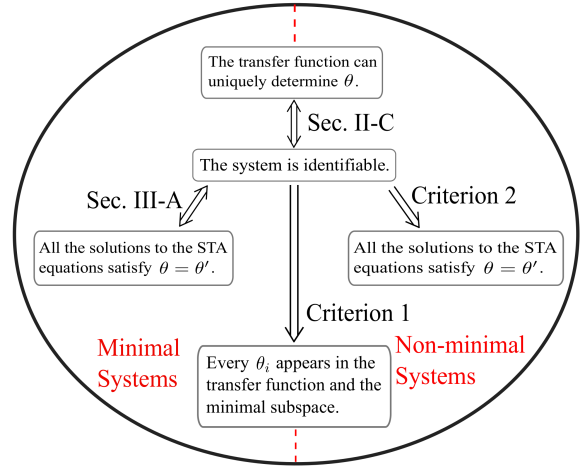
The transfer function can uniquely determine $\theta$.

Sec. II-C

The system is identifiable.

Sec. III-A

Criterion 2

All the solutions to the STA equations satisfy $\theta = \theta'$.

All the solutions to the STA equations satisfy $\theta = \theta'$.

Criterion 1

Minimal Systems

Every $\theta_i$ appears in the transfer function and the minimal subspace.

Non-minimal Systems